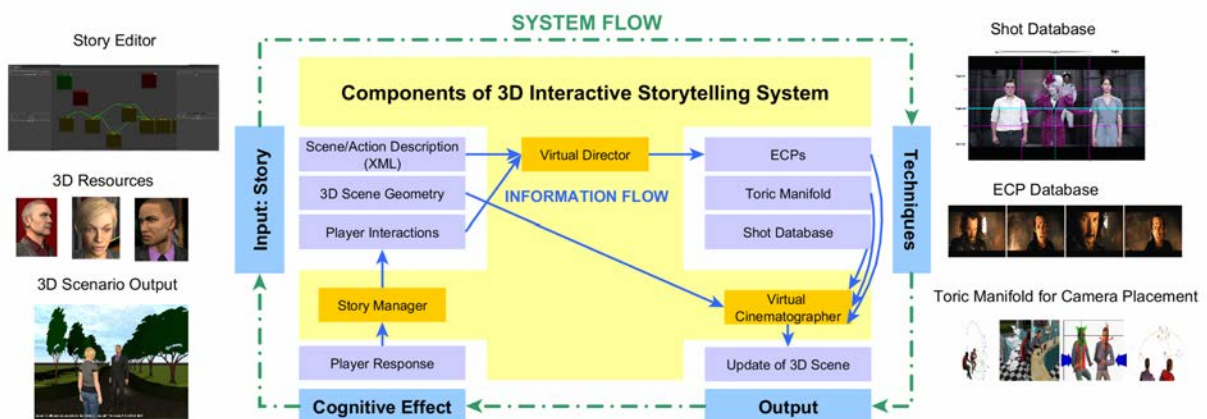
SYSTEM FLOW

Story Editor

3D Resources

3D Scenario Output

Components of 3D Interactive Storytelling System

Input: Story

Scene/Action Description (XML)

3D Scene Geometry

Player Interactions

Virtual Director

INFORMATION FLOW

ECPs

Toric Manifold

Shot Database

Story Manager

Virtual Cinematographer

Player Response

Update of 3D Scene

Cognitive Effect

Output

Techniques

Shot Database

ECP Database

Toric Manifold for Camera Placement